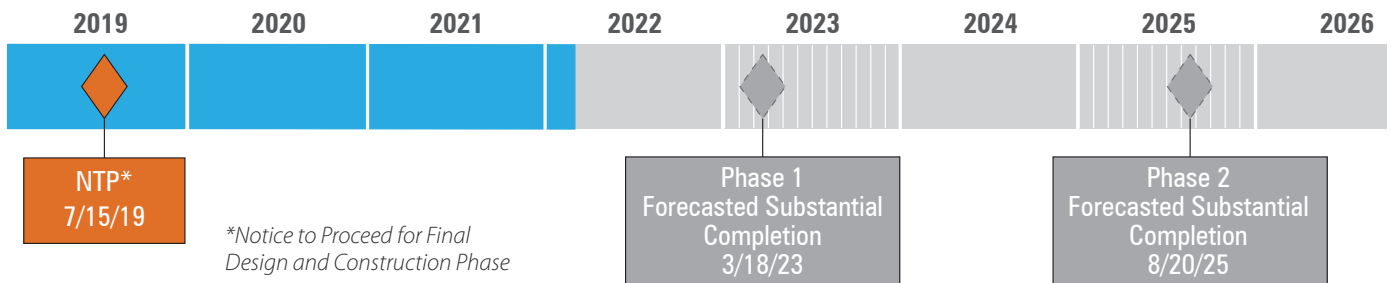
2019 2020 2021 2022 2023 2024 2025 2026

NTP*
7/15/19

*Notice to Proceed for Final Design and Construction Phase

Phase 1
Forecasted Substantial Completion
3/18/23

Phase 2
Forecasted Substantial Completion
8/20/25